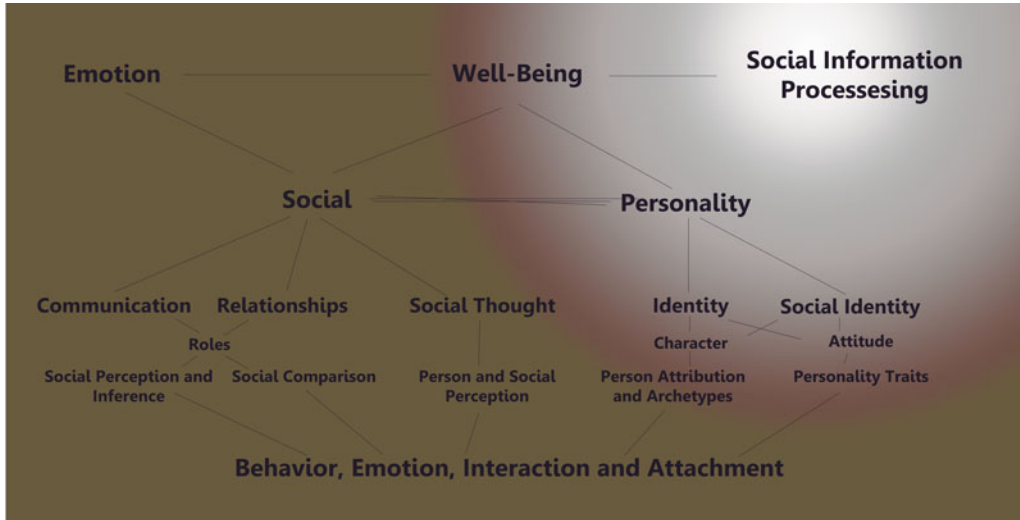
Emotion

Well-Being

Social Information Processesing

Social

Personality

Communication

Relationships

Social Thought

Identity

Social Identity

Roles

Character

Attitude

Social Perception and Inference

Social Comparison

Person and Social Perception

Person Attribution and Archetypes

Personality Traits

Behavior, Emotion, Interaction and Attachment